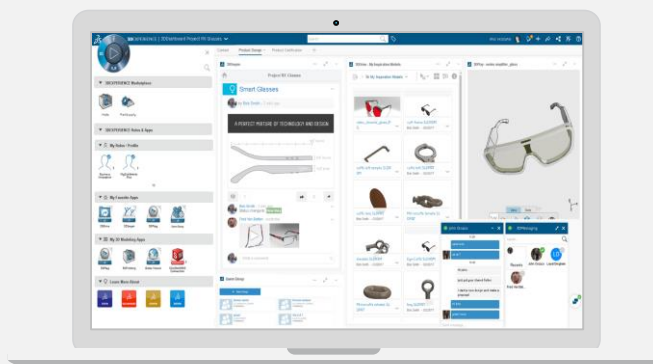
3DEXPERIENCE | 3DEXPERIENCE Project 001 Glasses

Content Product Design Product Certification

3DEXPERIENCE Marketplace

3DEXPERIENCE Roles & Apps

My Roles / Profile

My Favorite Apps

My 3D Modeling Apps

Learn More About

3DSwym

Project 001 Glasses

Smart Glasses

A PERFECT MIXTURE OF TECHNOLOGY AND DESIGN

3DDrive

3DPlay

Users Group

3DMessaging